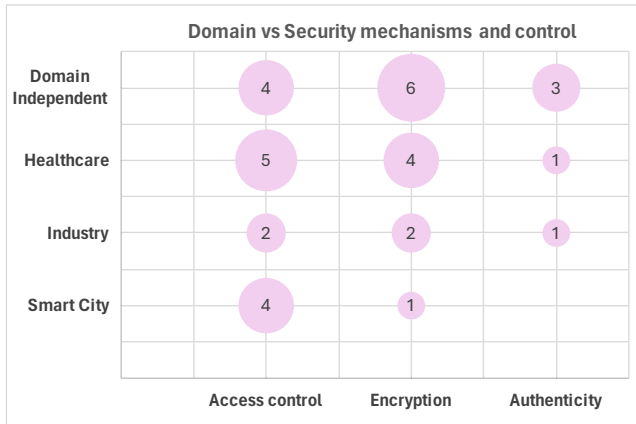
Domain vs Security mechanisms and control

| | Access control | Encryption | Authenticity |
|---|---|---|---|
| Domain Independent | 4 | 6 | 3 |
| Healthcare | 5 | 4 | 1 |
| Industry | 2 | 2 | 1 |
| Smart City | 4 | 1 | |